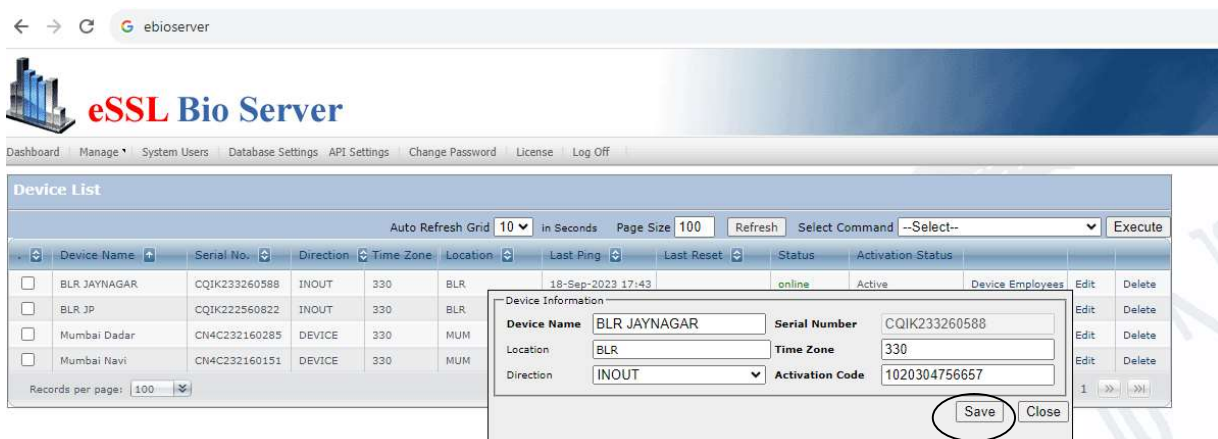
ebioserver

eSSL Bio Server

Dashboard | Manage | System Users | Database Settings | API Settings | Change Password | License | Log Off

Device List

Auto Refresh Grid 10 in Seconds Page Size 100 Refresh Select Command --Select-- Execute

| | Device Name | Serial No. | Direction | Time Zone | Location | Last Ping | Last Reset | Status | Activation Status | | | |
|---|---|---|---|---|---|---|---|---|---|---|---|---|
| | BLR JAYNAGAR | CQIK233260588 | INOUT | 330 | BLR | 18-Sep-2023 17:43 | | online | Active | Device Employees | Edit | Delete |
| | BLR JP | CQIK222560822 | INOUT | 330 | BLR | | | | | | Edit | Delete |
| | Mumbai Dadar | CN4C232160285 | DEVICE | 330 | MUM | | | | | | Edit | Delete |
| | Mumbai Navi | CN4C232160151 | DEVICE | 330 | MUM | | | | | | Edit | Delete |

Records per page: 100

1

Device Information

Device Name BLR JAYNAGAR
Serial Number CQIK233260588
Location BLR
Time Zone 330
Direction INOUT
Activation Code 1020304756657

Save Close